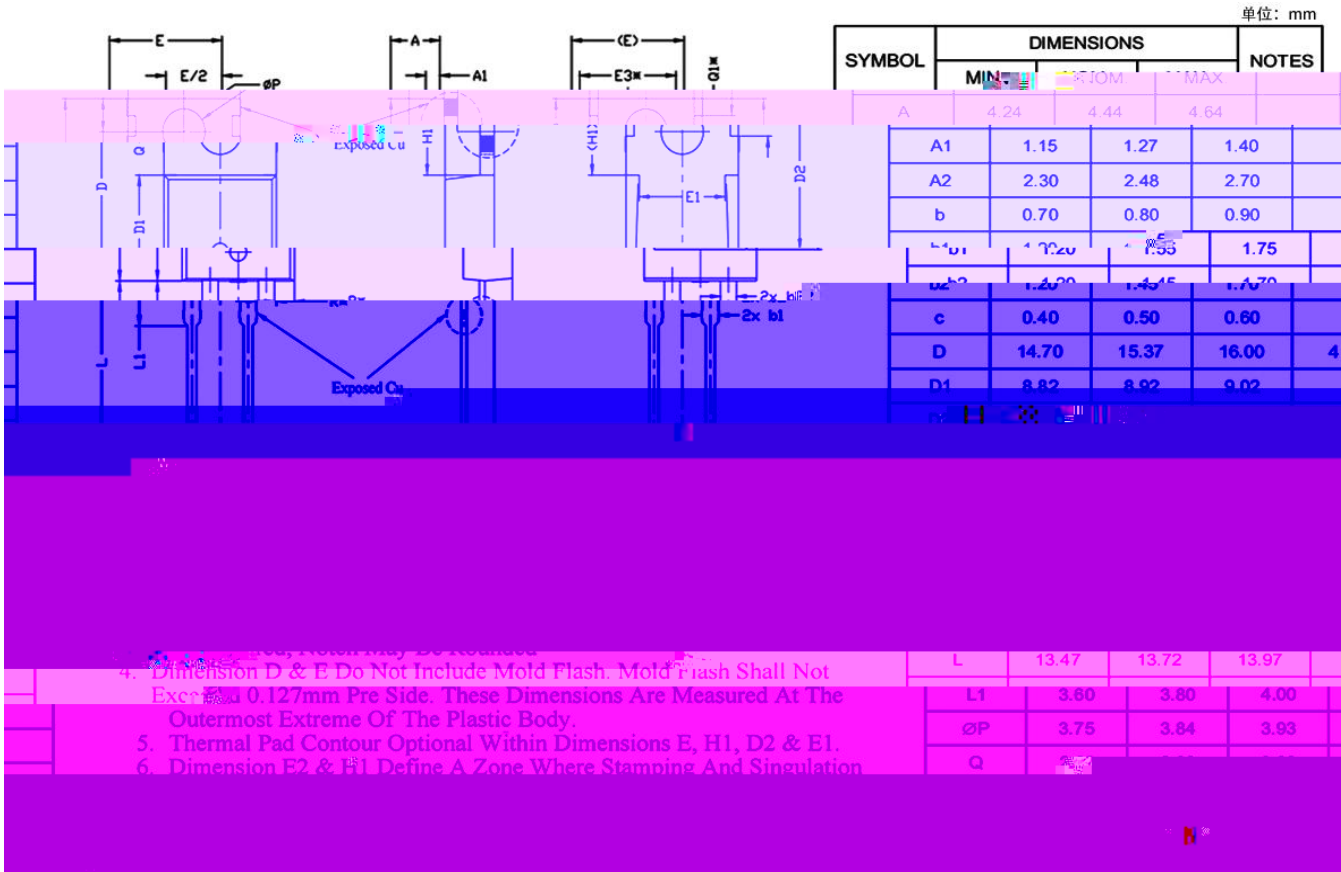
单位：mm

E
E/2
øP
A
A1
(E)
E3
Q1
Exposed Cu
H1
(H1)
Q
D
D1
D2
E1
2x b2
2x b1
L
L1
Exposed Cu

| SYMBOL | DIMENSIONS MIN | NOM | MAX | NOTES |
|---|---|---|---|---|
| A | 4.24 | 4.44 | 4.64 | |
| A1 | 1.15 | 1.27 | 1.40 | |
| A2 | 2.30 | 2.48 | 2.70 | |
| b | 0.70 | 0.80 | 0.90 | |
| b1 | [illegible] | 1.35 | 1.75 | |
| b2 | 1.20 | 1.45 | 1.70 | |
| c | 0.40 | 0.50 | 0.60 | |
| D | 14.70 | 15.37 | 16.00 | 4 |
| D1 | 8.82 | 8.92 | 9.02 | |
| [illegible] | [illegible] | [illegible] | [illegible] | |
| L | 13.47 | 13.72 | 13.97 | |
| L1 | 3.60 | 3.80 | 4.00 | |
| ØP | 3.75 | 3.84 | 3.93 | |
| Q | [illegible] | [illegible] | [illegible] | |

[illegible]ed, Notch May Be Rounded
4. Dimension D & E Do Not Include Mold Flash. Mold Flash Shall Not Exceed 0.127mm Pre Side. These Dimensions Are Measured At The Outermost Extreme Of The Plastic Body.
5. Thermal Pad Contour Optional Within Dimensions E, H1, D2 & E1.
6. Dimension E2 & H1 Define A Zone Where Stamping And Singulation